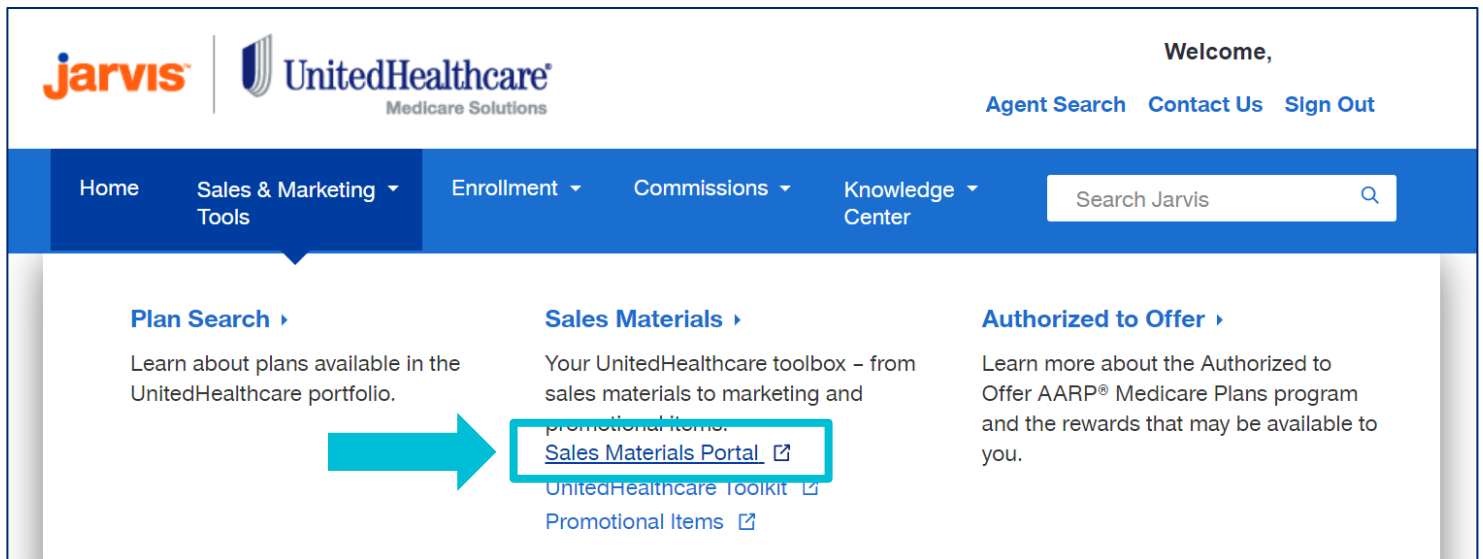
jarvis

UnitedHealthcare
Medicare Solutions

Welcome,

Agent Search Contact Us Sign Out

Home Sales & Marketing Tools Enrollment Commissions Knowledge Center

Search Jarvis

Plan Search

Learn about plans available in the UnitedHealthcare portfolio.

Sales Materials

Your UnitedHealthcare toolbox – from sales materials to marketing and promotional items.

Sales Materials Portal

UnitedHealthcare Toolkit

Promotional Items

Authorized to Offer

Learn more about the Authorized to Offer AARP® Medicare Plans program and the rewards that may be available to you.